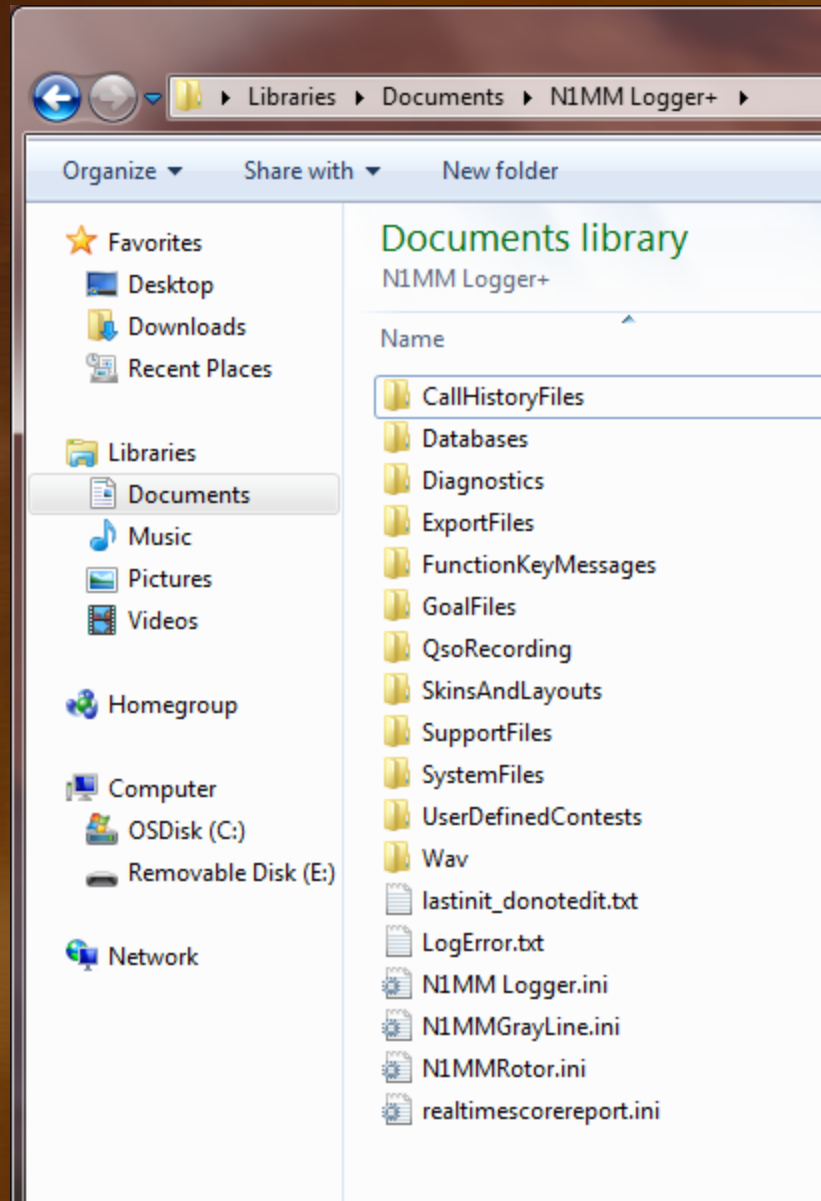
▸ Libraries ▸ Documents ▸ N1MM Logger+ ▸

Organize ▾ Share with ▾ New folder

Favorites
Desktop
Downloads
Recent Places

Libraries
Documents
Music
Pictures
Videos

Homegroup

Computer
OSDisk (C:)
Removable Disk (E:)

Network

Documents library
N1MM Logger+

Name

CallHistoryFiles
Databases
Diagnostics
ExportFiles
FunctionKeyMessages
GoalFiles
QsoRecording
SkinsAndLayouts
SupportFiles
SystemFiles
UserDefinedContests
Wav
lastinit_donotedit.txt
LogError.txt
N1MM Logger.ini
N1MMGrayLine.ini
N1MMRotor.ini
realtimescorereport.ini